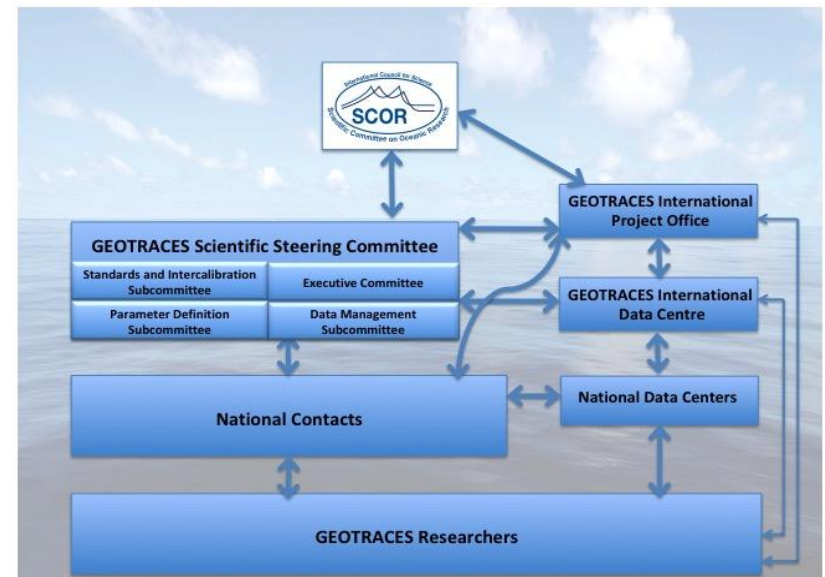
International Council for Science
SCOR
Scientific Committee on Oceanic Research

GEOTRACES International Project Office

GEOTRACES Scientific Steering Committee

Standards and Intercalibration Subcommittee

Executive Committee

Parameter Definition Subcommittee

Data Management Subcommittee

GEOTRACES International Data Centre

National Contacts

National Data Centers

GEOTRACES Researchers